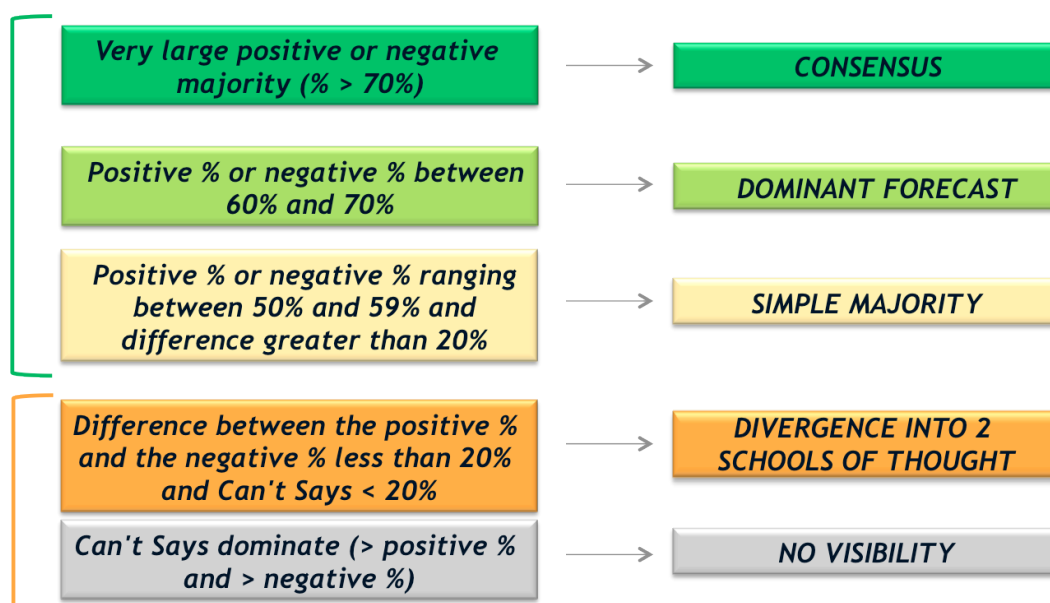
Very large positive or negative majority (% > 70%)

CONSENSUS

Positive % or negative % between 60% and 70%

DOMINANT FORECAST

Positive % or negative % ranging between 50% and 59% and difference greater than 20%

SIMPLE MAJORITY

Difference between the positive % and the negative % less than 20% and Can't Says < 20%

DIVERGENCE INTO 2 SCHOOLS OF THOUGHT

Can't Says dominate (> positive % and > negative %)

NO VISIBILITY